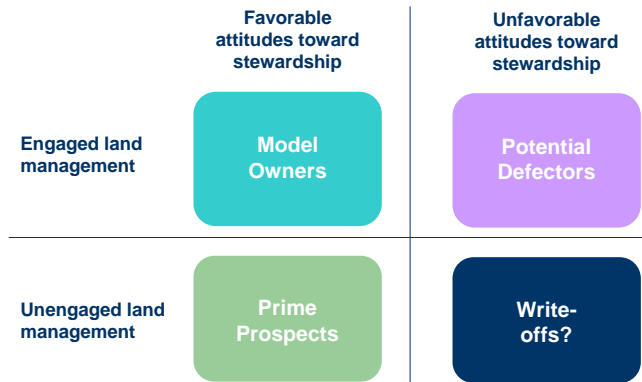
| | Favorable attitudes toward stewardship | Unfavorable attitudes toward stewardship |
|---|---|---|
| Engaged land management | Model Owners | Potential Defectors |
| Unengaged land management | Prime Prospects | Write-offs? |